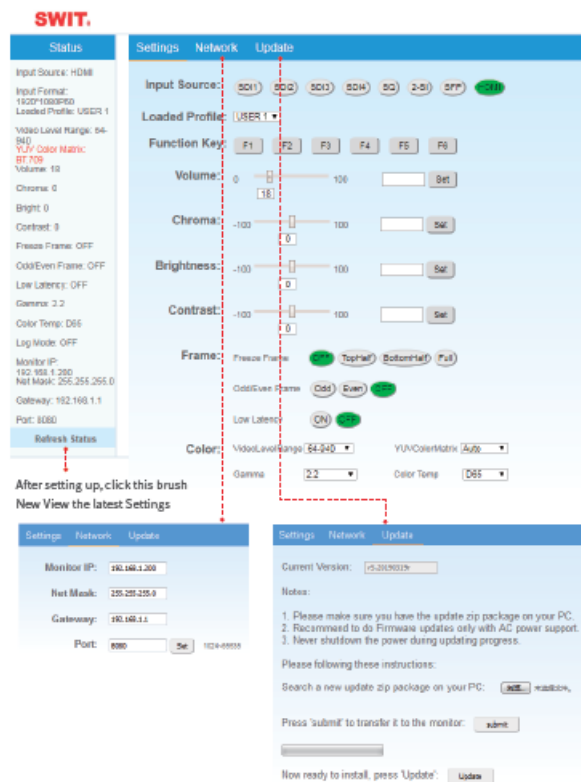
SWIT.

Status

Input Source: HDMI

Input Format: 1920*1080P50
Loaded Profile: USER 1

Video Level Range: 64-940
YUV Color Matrix: BT.709
Volume: 18

Chroma: 0

Bright: 0

Contrast: 0

Freeze Frame: OFF

Odd/Even Frame: OFF

Low Latency: OFF

Gamma: 2.2

Color Temp: D65

Log Mode: OFF

Monitor IP: 192.168.1.200
Net Mask: 255.255.255.0

Gateway: 192.168.1.1

Port: 8080

Refresh Status

Settings Network Update

Input Source: SDI1 SDI2 SDI3 SDI4 SQ 2-SI SFP HDMI

Loaded Profile: USER 1

Function Key: F1 F2 F3 F4 F5 F6

Volume: 0 100 18 Set

Chroma: -100 100 0 Set

Brightness: -100 100 0 Set

Contrast: -100 100 0 Set

Frame: Freeze Frame OFF TopHalf BottomHalf Full

Odd/Even Frame Odd Even OFF

Low Latency ON OFF

Color: VideoLevelRange 64-940 YUVColorMatrix Auto

Gamma 2.2 Color Temp D65

After setting up, click this brush
New View the latest Settings

Settings Network Update

Monitor IP: 192.168.1.200

Net Mask: 255.255.255.0

Gateway: 192.168.1.1

Port: 8080 Set 1024-65535

Settings Network Update

Current Version: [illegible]

Notes:

1. Please make sure you have the update zip package on your PC.
2. Recommand to do Firmware updates only with AC power support.
3. Never shutdown the power during updating progress.

Please following these instructions:

Search a new update zip package on your PC: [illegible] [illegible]

Press 'submit' to transfer it to the monitor: submit

Now ready to install, press 'Update': Update